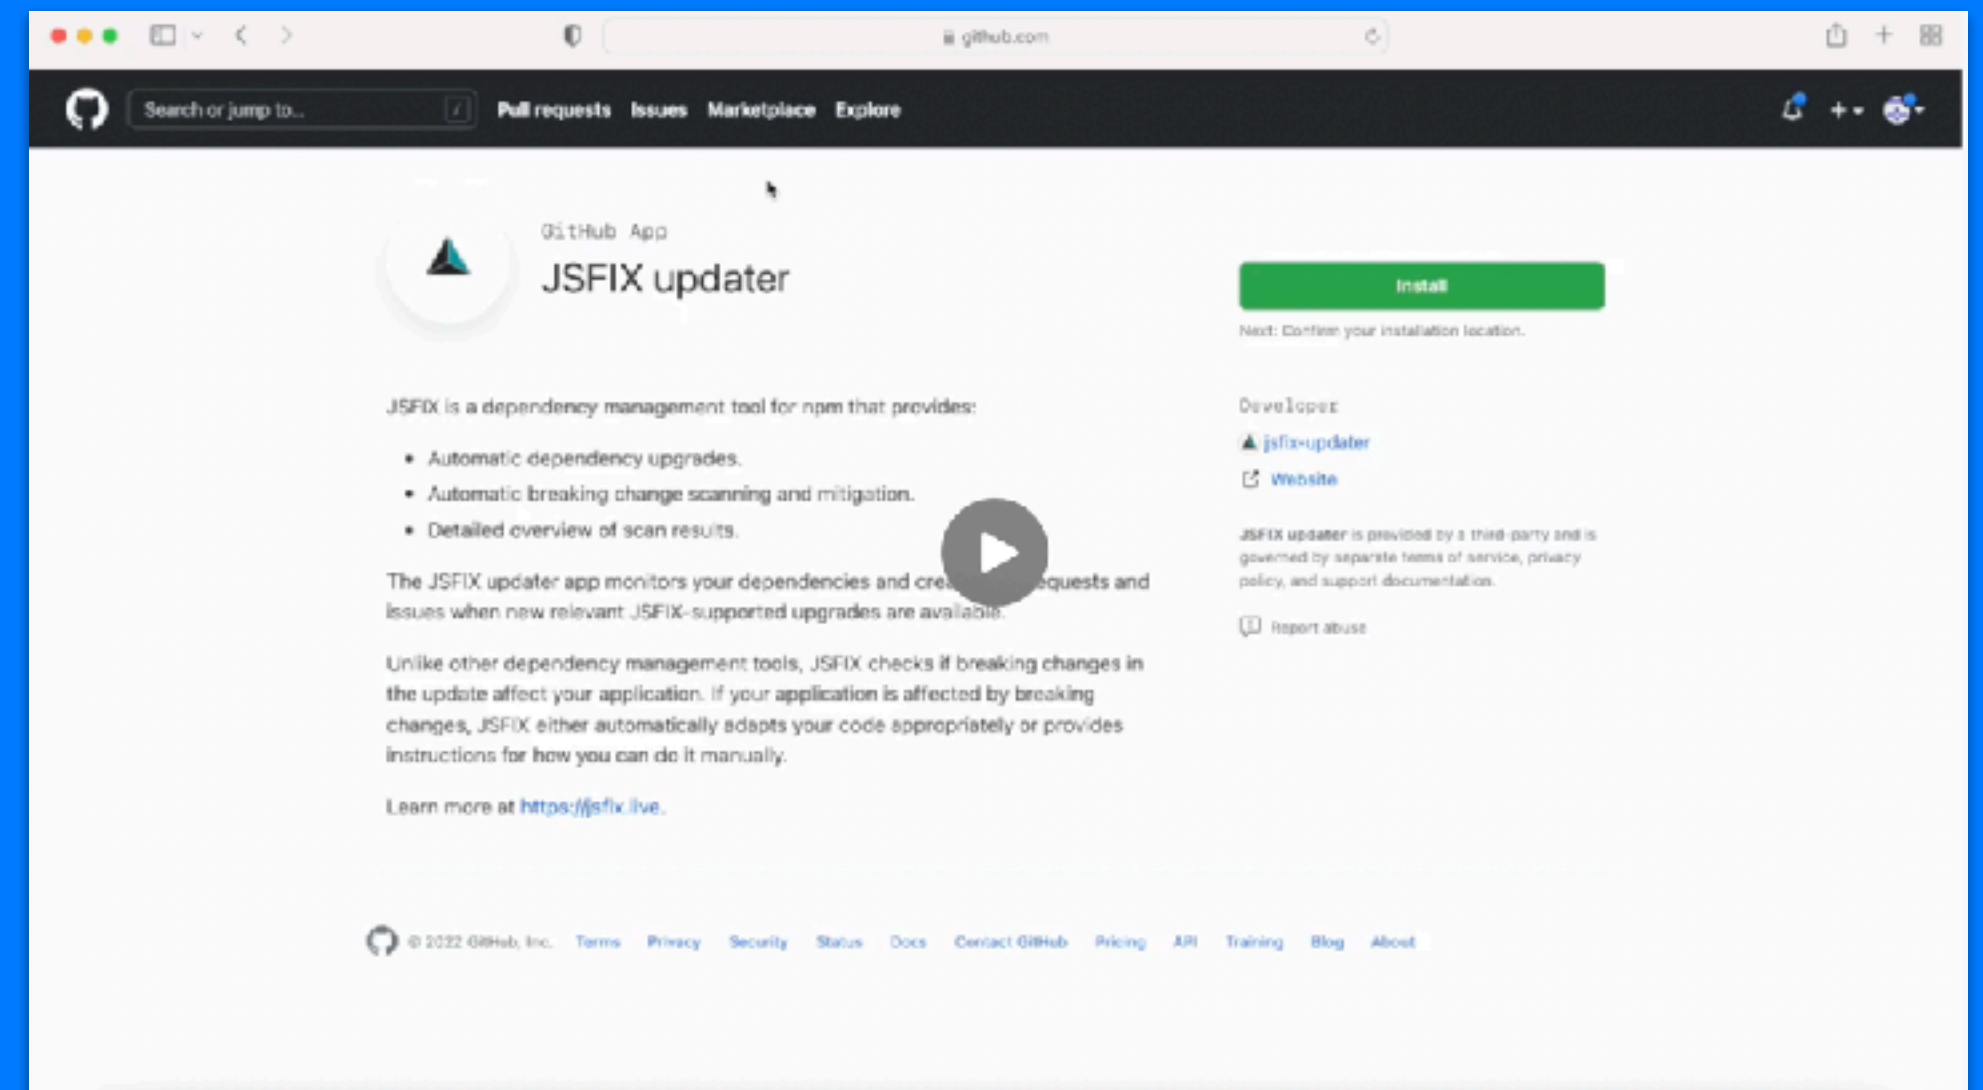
github.com

Search or jump to... / Pull requests Issues Marketplace Explore

GitHub App

JSFIX updater

Install

Next: Confirm your installation location.

JSFIX is a dependency management tool for npm that provides:

- Automatic dependency upgrades.
- Automatic breaking change scanning and mitigation.
- Detailed overview of scan results.

The JSFIX updater app monitors your dependencies and cre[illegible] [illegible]equests and issues when new relevant JSFIX-supported upgrades are available.

Unlike other dependency management tools, JSFIX checks if breaking changes in the update affect your application. If your application is affected by breaking changes, JSFIX either automatically adapts your code appropriately or provides instructions for how you can do it manually.

Learn more at https://jsfix.live.

Developer

jsfix-updater

Website

JSFIX updater is provided by a third-party and is governed by separate terms of service, privacy policy, and support documentation.

Report abuse

© 2022 GitHub, Inc. Terms Privacy Security Status Docs Contact GitHub Pricing API Training Blog About